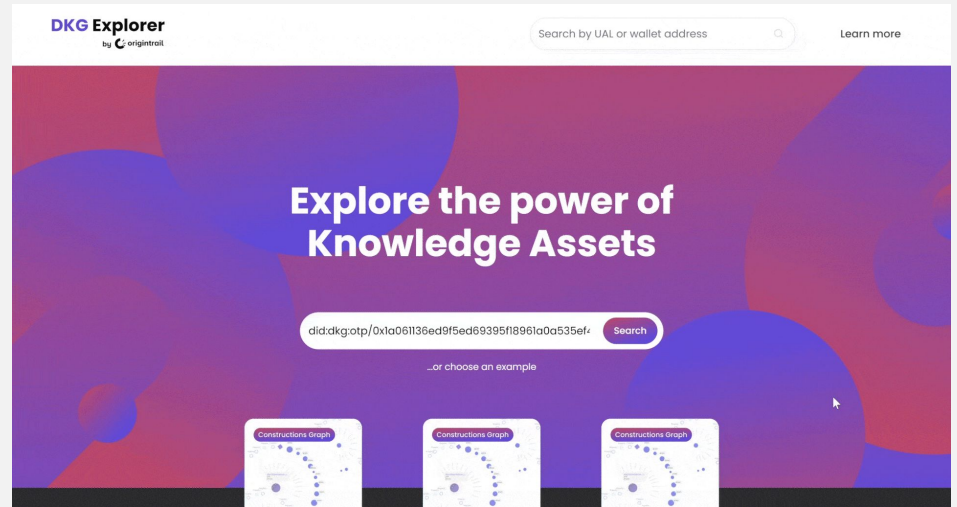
DKG Explorer
by origintrail

Search by UAL or wallet address

Learn more

Explore the power of Knowledge Assets

did:dkg:otp/0x1a061136ed9f5ed69395f18961a0a535ef4

Search

...or choose an example

Constructions Graph

Constructions Graph

Constructions Graph